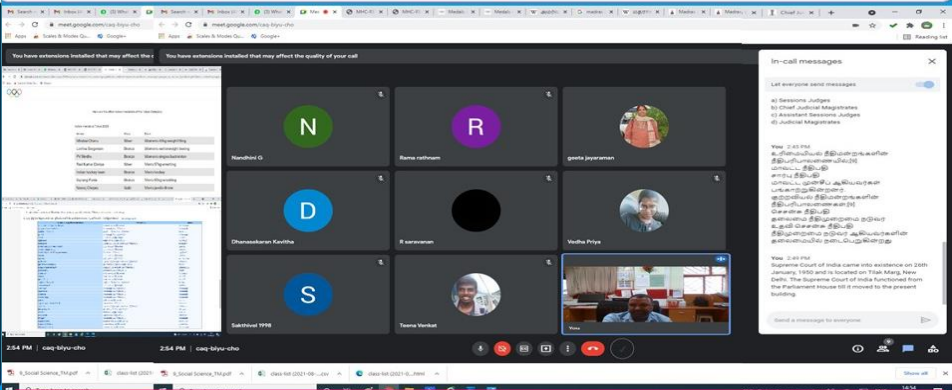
meet.google.com/caq-biyu-cho

Apps   Scales & Modes Qu...   Google+

Reading list

You have extensions installed that may affect the c

You have extensions installed that may affect the quality of your call

N
Nandhini G

R
Rama rathnam

geeta jayaraman

D
Dhanasekaran Kavitha

R saravanan

Vedha Priya

S
Sakthivel 1998

Teena Venkat

You

In-call messages

Let everyone send messages

a) Sessions Judges
b) Chief Judicial Magistrates
c) Assistant Sessions Judges
d) Judicial Magistrates

You 2:45 PM
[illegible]

You 2:49 PM
Supreme Court of India came into existence on 26th January, 1950 and is located on Tilak Marg, New Delhi. The Supreme Court of India functioned from the Parliament House till it moved to the present building

Send a message to everyone

2:54 PM | caq-biyu-cho

2:54 PM | caq-biyu-cho

8_Social Science_TM.pdf

class-list (2021-...).csv

8_Social Science_TM.pdf

class-list (2021-08-....csv

class-list (2021-0....html

Show all